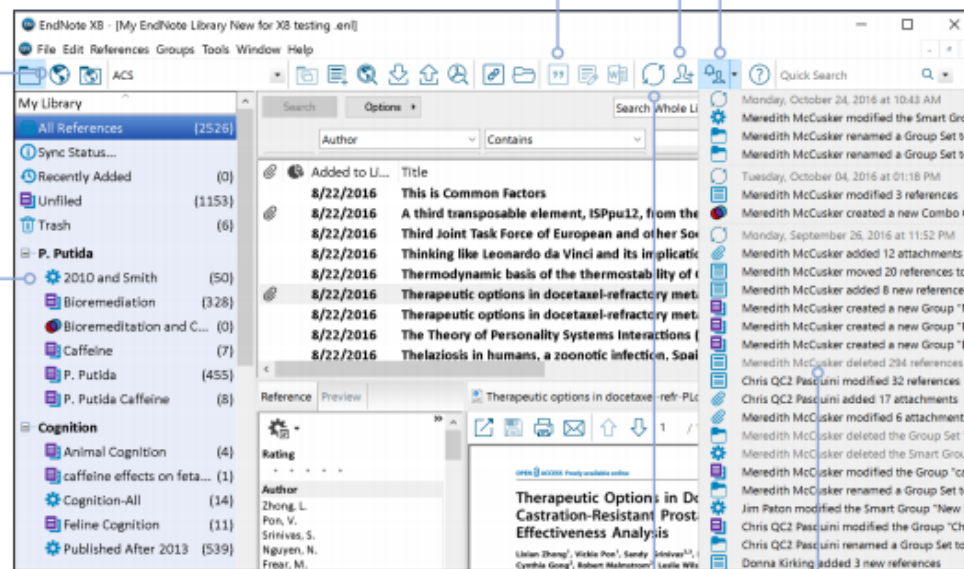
EndNote X8 - [My EndNote Library New for X8 testing .enl]

File Edit References Groups Tools Window Help

ACS

Quick Search

My Library

All References (2526)
Sync Status...
Recently Added (0)
Unfiled (1153)
Trash (6)

P. Putida
2010 and Smith (50)
Bioremediation (328)
Bioremediation and C... (0)
Caffeine (7)
P. Putida (455)
P. Putida Caffeine (8)

Cognition
Animal Cognition (4)
caffeine effects on feta... (1)
Cognition-All (14)
Feline Cognition (11)
Published After 2013 (539)

Search Options
Search Whole Li
Author Contains

| | | Added to Li... | Title |
|---|---|---|---|
| | | 8/22/2016 | This is Common Factors |
| | | 8/22/2016 | A third transposable element, ISPpu12, from the |
| | | 8/22/2016 | Third Joint Task Force of European and other Soc |
| | | 8/22/2016 | Thinking like Leonardo da Vinci and its implicatio |
| | | 8/22/2016 | Thermodynamic basis of the thermostability of |
| | | 8/22/2016 | Therapeutic options in docetaxel-refractory meta |
| | | 8/22/2016 | Therapeutic options in docetaxel-refractory meta |
| | | 8/22/2016 | The Theory of Personality Systems Interactions ( |
| | | 8/22/2016 | Thelaziosis in humans, a zoonotic infection, Spai |

Reference Preview
Therapeutic options in docetaxel-refr-PLo

Rating
Author
Zhong, L.
Pon, V.
Srinivas, S.
Nguyen, N.
Frear, M.

OPEN ACCESS Freely available online
Therapeutic Options in Do Castration-Resistant Prost Effectiveness Analysis
Lixian Zhong, Vickie Pon, Sandy Srinivas, Cynthia Gong, Robert Malmstrom, Leslie Wil

Monday, October 24, 2016 at 10:43 AM
Meredith McCusker modified the Smart Group
Meredith McCusker renamed a Group Set to
Meredith McCusker renamed a Group Set to
Tuesday, October 04, 2016 at 01:18 PM
Meredith McCusker modified 3 references
Meredith McCusker created a new Combo
Monday, September 26, 2016 at 11:52 PM
Meredith McCusker added 12 attachments
Meredith McCusker moved 20 references to
Meredith McCusker added 8 new reference
Meredith McCusker created a new Group "
Meredith McCusker created a new Group "
Meredith McCusker created a new Group "
Meredith McCusker deleted 294 references
Chris QC2 Pasquini modified 32 references
Chris QC2 Pasquini added 17 attachments
Meredith McCusker modified 6 attachment
Meredith McCusker deleted the Group Set
Meredith McCusker deleted the Smart Group
Meredith McCusker modified the Group "ca
Meredith McCusker renamed a Group Set t
Jim Paton modified the Smart Group "New
Chris QC2 Pasquini modified the Group "Ch
Chris QC2 Pasquini renamed a Group Set to
Donna Kirking added 3 new references